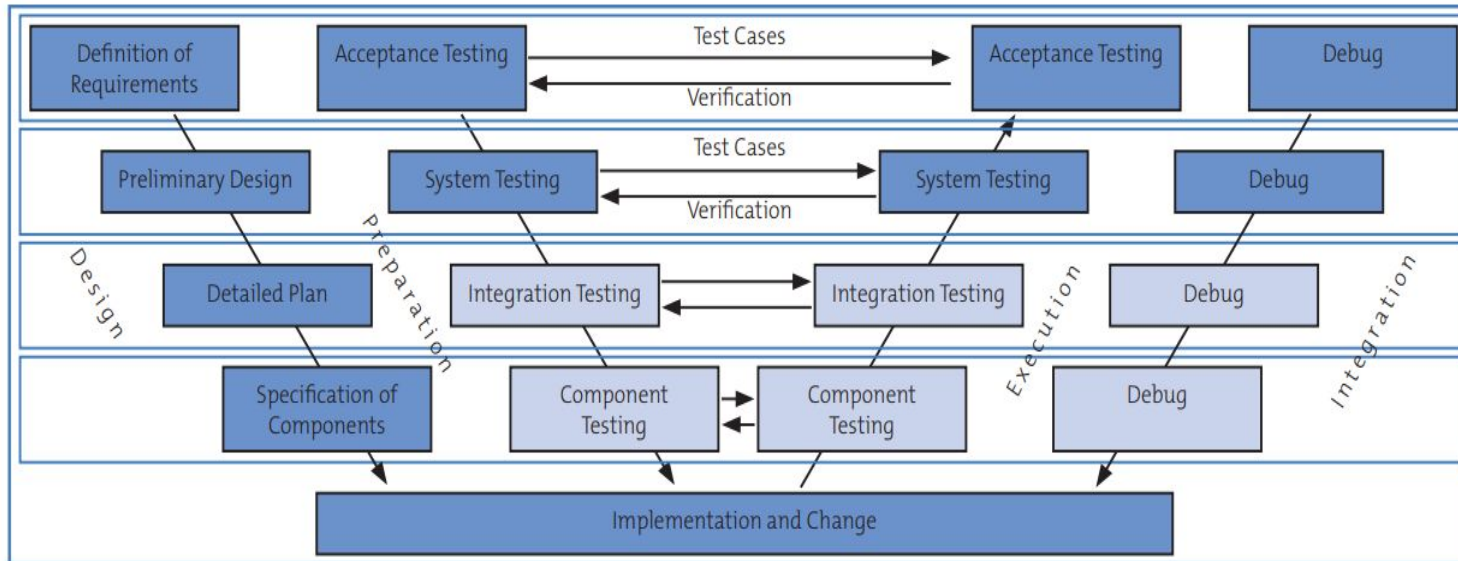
Definition of Requirements

Acceptance Testing

Test Cases

Verification

Acceptance Testing

Debug

Preliminary Design

System Testing

Test Cases

Verification

System Testing

Debug

Design

Preparation

Detailed Plan

Integration Testing

Integration Testing

Execution

Debug

Integration

Specification of Components

Component Testing

Component Testing

Debug

Implementation and Change